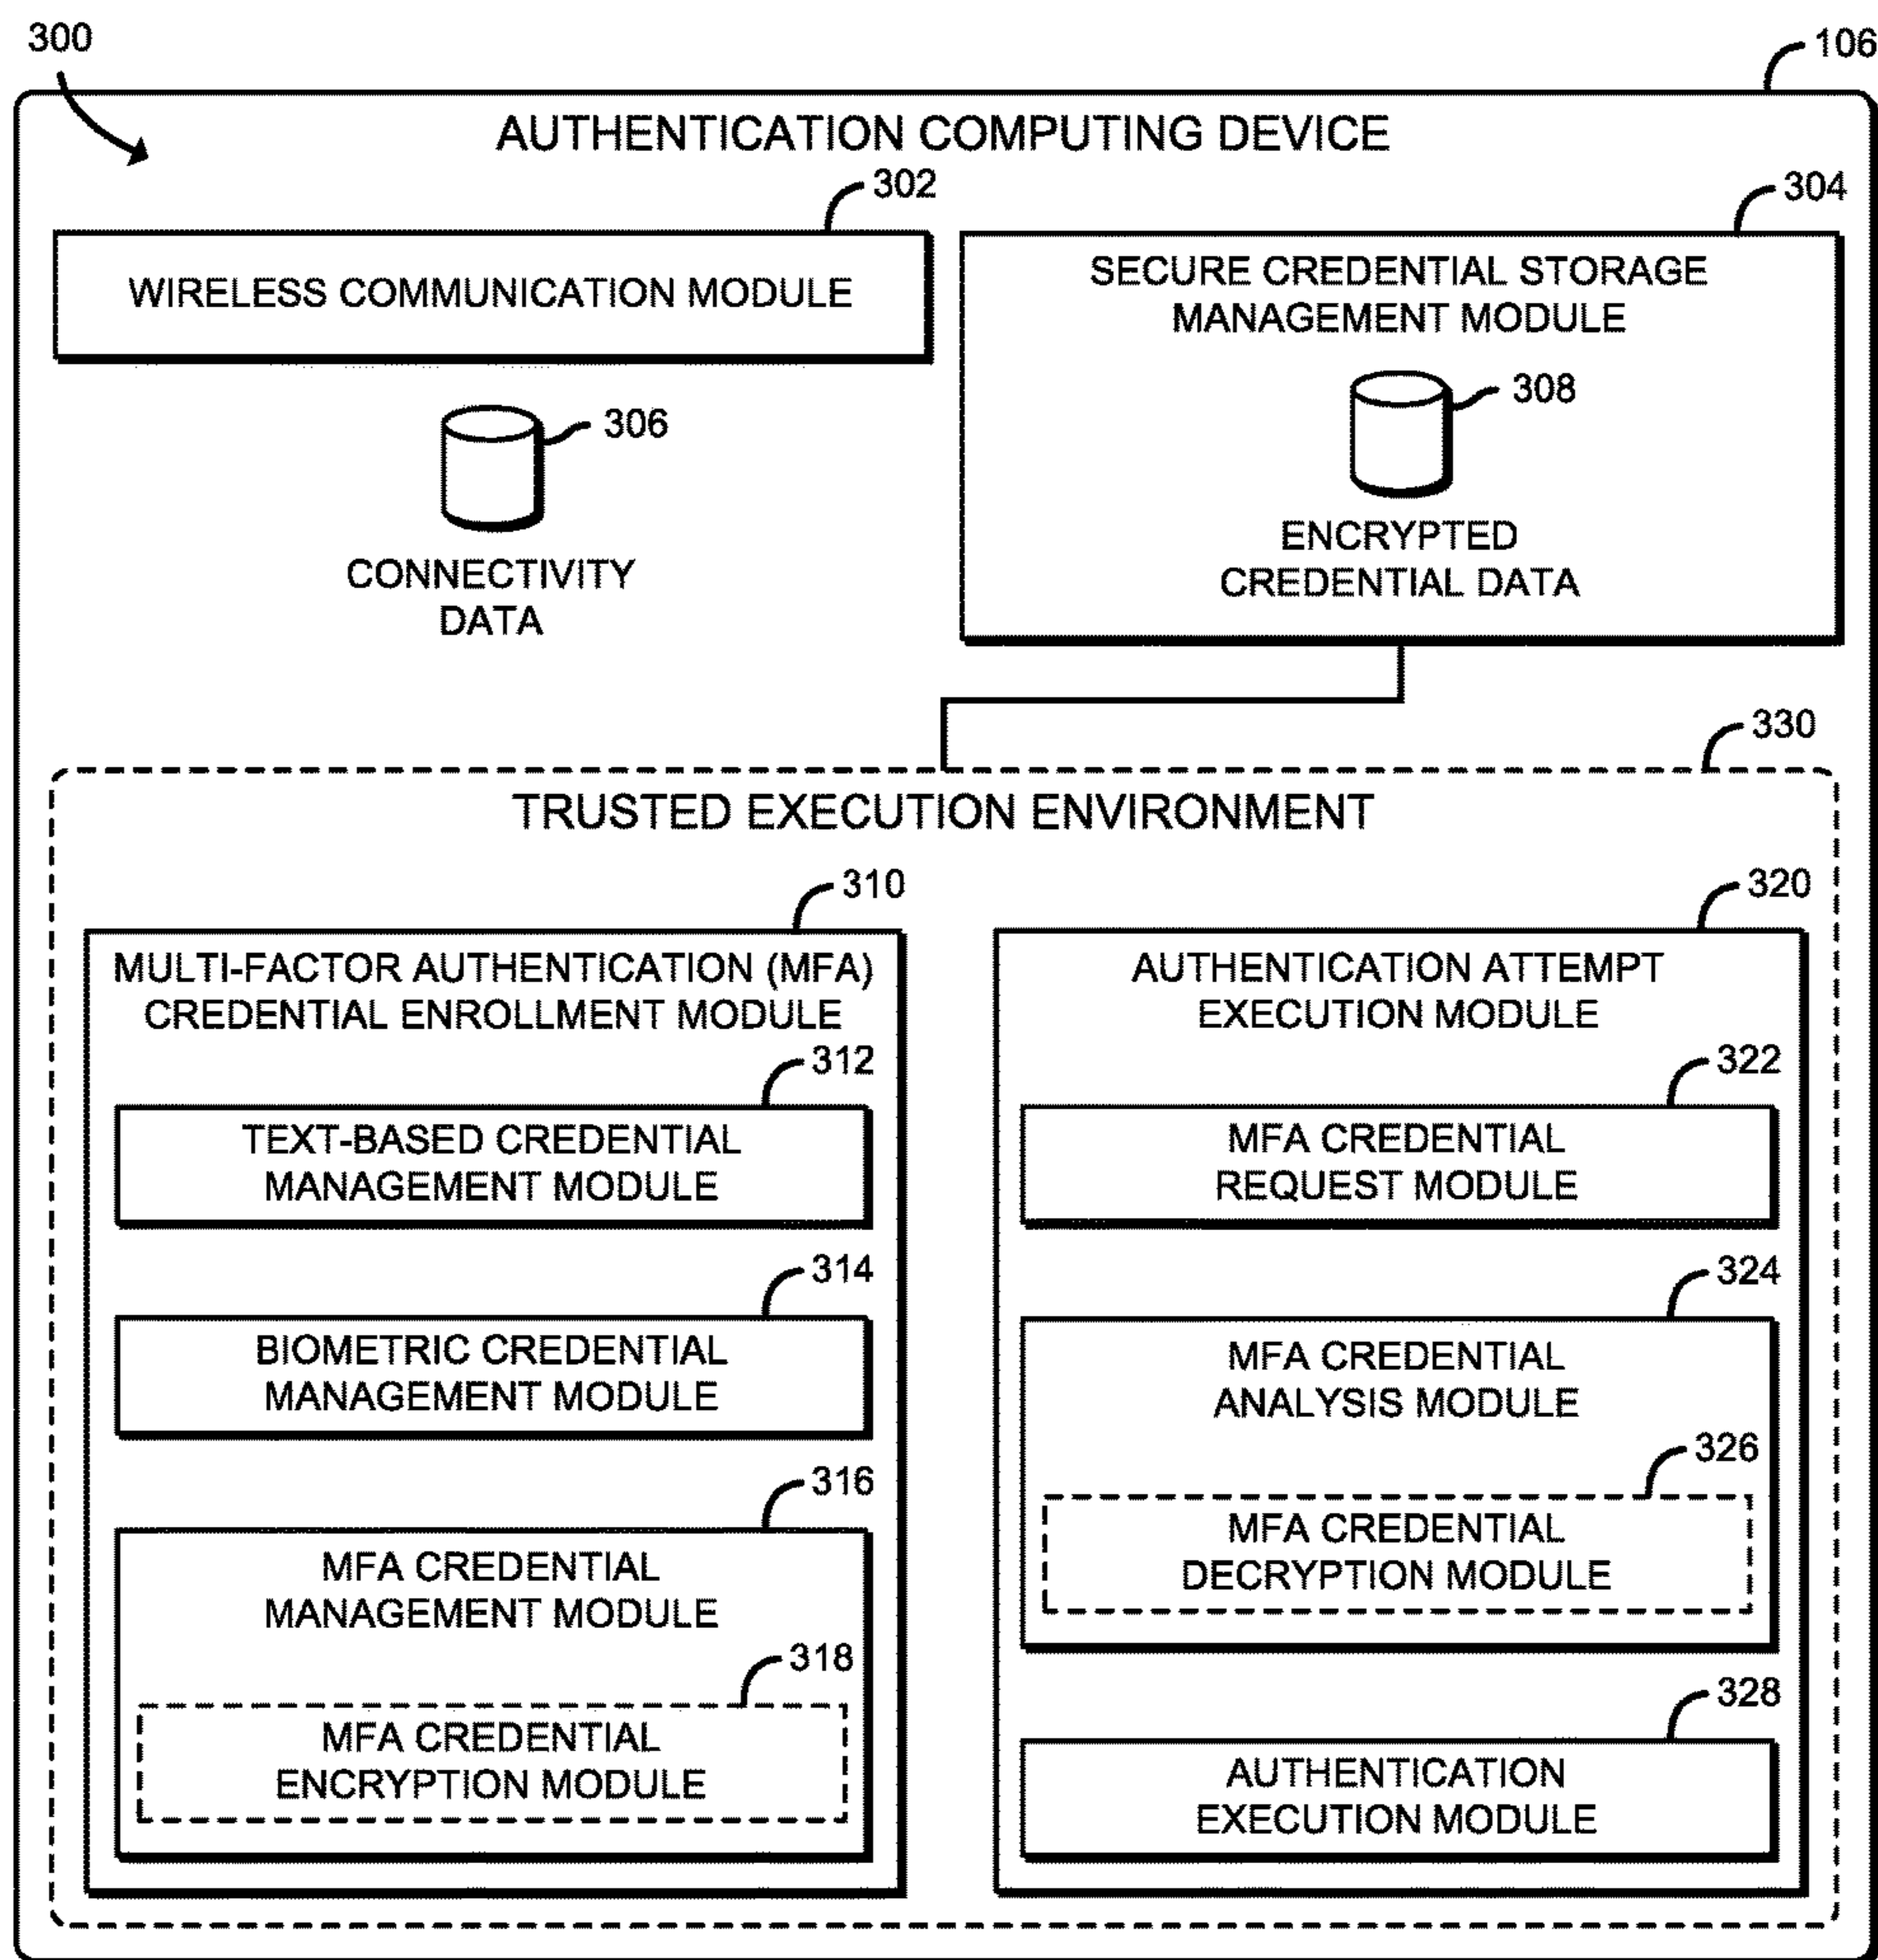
300

106

AUTHENTICATION COMPUTING DEVICE

302

WIRELESS COMMUNICATION MODULE

304

SECURE CREDENTIAL STORAGE MANAGEMENT MODULE

306

CONNECTIVITY DATA

308

ENCRYPTED CREDENTIAL DATA

330

TRUSTED EXECUTION ENVIRONMENT

310

MULTI-FACTOR AUTHENTICATION (MFA) CREDENTIAL ENROLLMENT MODULE

312

TEXT-BASED CREDENTIAL MANAGEMENT MODULE

314

BIOMETRIC CREDENTIAL MANAGEMENT MODULE

316

MFA CREDENTIAL MANAGEMENT MODULE

318

MFA CREDENTIAL ENCRYPTION MODULE

320

AUTHENTICATION ATTEMPT EXECUTION MODULE

322

MFA CREDENTIAL REQUEST MODULE

324

MFA CREDENTIAL ANALYSIS MODULE

326

MFA CREDENTIAL DECRYPTION MODULE

328

AUTHENTICATION EXECUTION MODULE